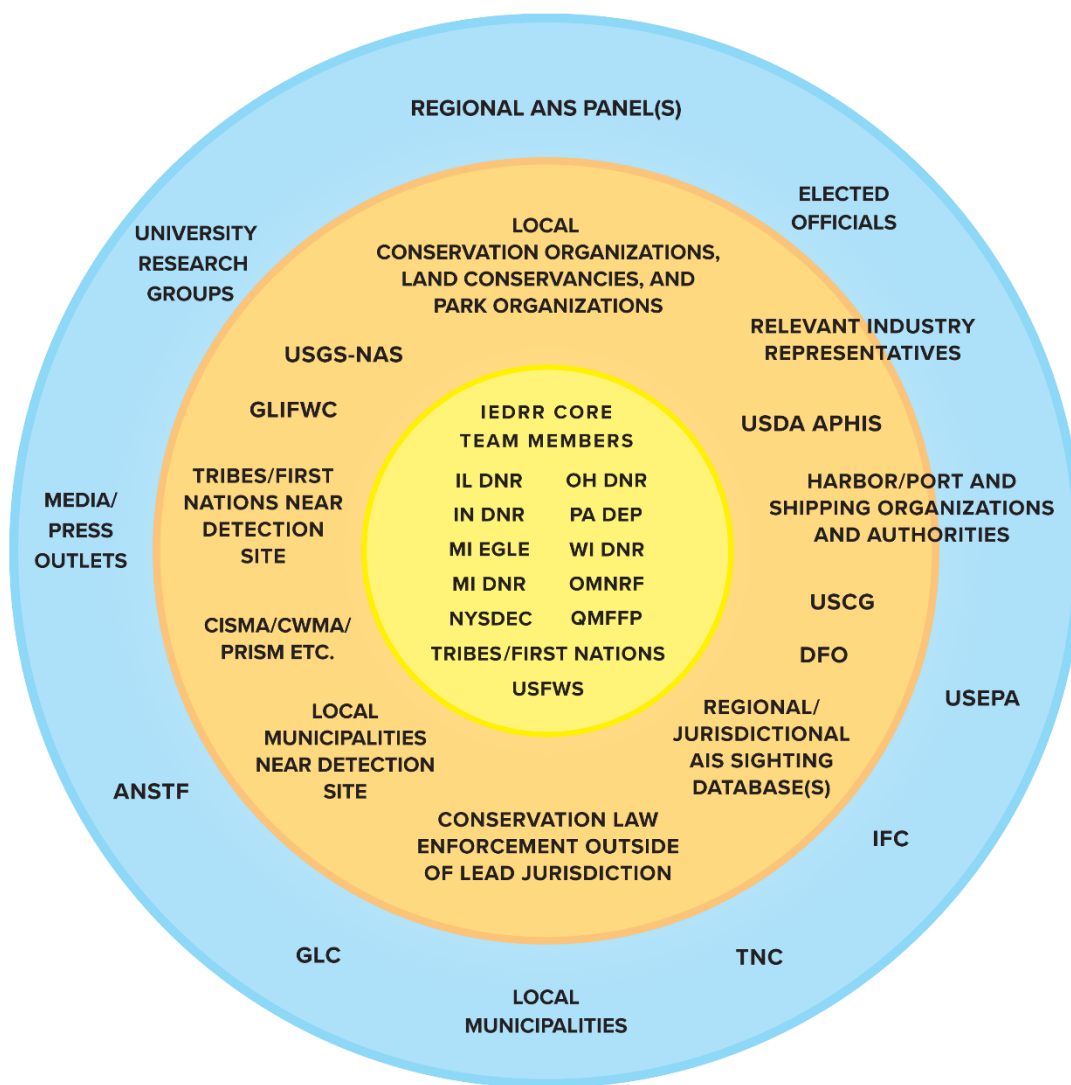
REGIONAL ANS PANEL(S)

ELECTED OFFICIALS

UNIVERSITY RESEARCH GROUPS

LOCAL CONSERVATION ORGANIZATIONS, LAND CONSERVANCIES, AND PARK ORGANIZATIONS

RELEVANT INDUSTRY REPRESENTATIVES

USGS-NAS

GLIFWC

IEDRR CORE TEAM MEMBERS

USDA APHIS

IL DNR
OH DNR
IN DNR
PA DEP
MI EGLE
WI DNR
MI DNR
OMNRF
NYSDEC
QMFFP
TRIBES/FIRST NATIONS
USFWS

TRIBES/FIRST NATIONS NEAR DETECTION SITE

HARBOR/PORT AND SHIPPING ORGANIZATIONS AND AUTHORITIES

MEDIA/ PRESS OUTLETS

USCG

CISMA/CWMA/ PRISM ETC.

DFO

USEPA

LOCAL MUNICIPALITIES NEAR DETECTION SITE

REGIONAL/ JURISDICTIONAL AIS SIGHTING DATABASE(S)

ANSTF

CONSERVATION LAW ENFORCEMENT OUTSIDE OF LEAD JURISDICTION

IFC

GLC

TNC

LOCAL MUNICIPALITIES